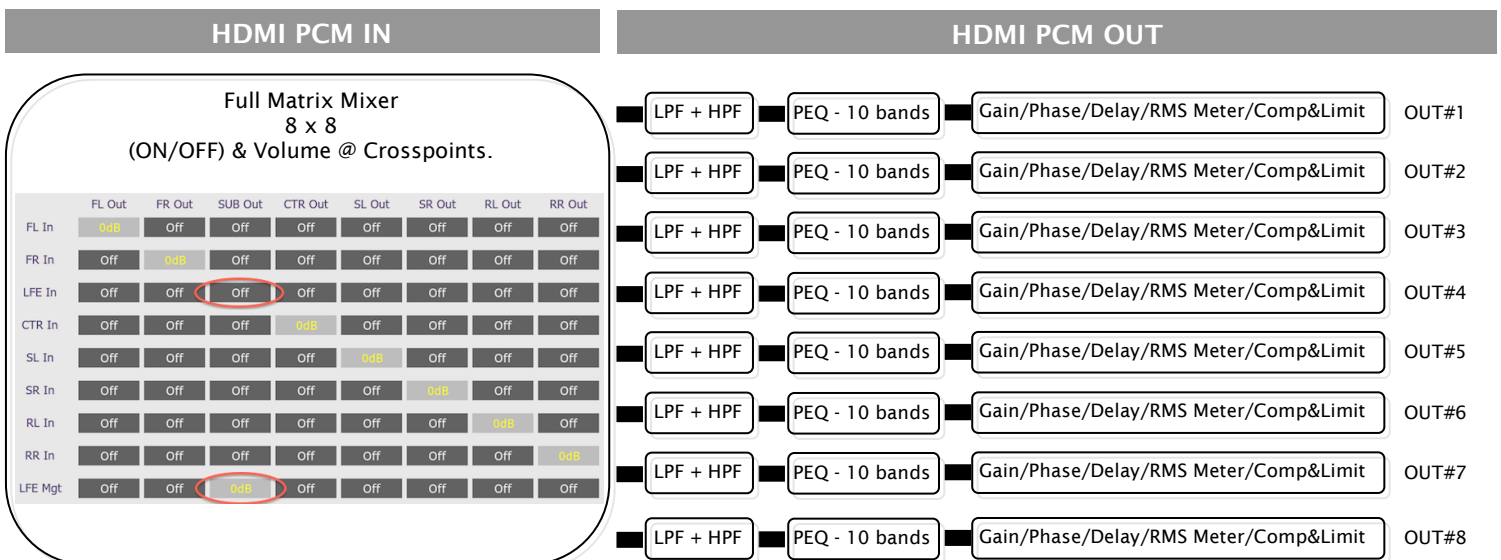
HDMI PCM IN

HDMI PCM OUT

Full Matrix Mixer
8 x 8
(ON/OFF) & Volume @ Crosspoints.

| | FL Out | FR Out | SUB Out | CTR Out | SL Out | SR Out | RL Out | RR Out |
|---|---|---|---|---|---|---|---|---|
| FL In | 0dB | Off | Off | Off | Off | Off | Off | Off |
| FR In | Off | 0dB | Off | Off | Off | Off | Off | Off |
| LFE In | Off | Off | Off | Off | Off | Off | Off | Off |
| CTR In | Off | Off | Off | 0dB | Off | Off | Off | Off |
| SL In | Off | Off | Off | Off | 0dB | Off | Off | Off |
| SR In | Off | Off | Off | Off | Off | 0dB | Off | Off |
| RL In | Off | Off | Off | Off | Off | Off | 0dB | Off |
| RR In | Off | Off | Off | Off | Off | Off | Off | 0dB |
| LFE Mgt | Off | Off | 0dB | Off | Off | Off | Off | Off |

LPF + HPF | PEQ - 10 bands | Gain/Phase/Delay/RMS Meter/Comp&Limit | OUT#1
LPF + HPF | PEQ - 10 bands | Gain/Phase/Delay/RMS Meter/Comp&Limit | OUT#2
LPF + HPF | PEQ - 10 bands | Gain/Phase/Delay/RMS Meter/Comp&Limit | OUT#3
LPF + HPF | PEQ - 10 bands | Gain/Phase/Delay/RMS Meter/Comp&Limit | OUT#4
LPF + HPF | PEQ - 10 bands | Gain/Phase/Delay/RMS Meter/Comp&Limit | OUT#5
LPF + HPF | PEQ - 10 bands | Gain/Phase/Delay/RMS Meter/Comp&Limit | OUT#6
LPF + HPF | PEQ - 10 bands | Gain/Phase/Delay/RMS Meter/Comp&Limit | OUT#7
LPF + HPF | PEQ - 10 bands | Gain/Phase/Delay/RMS Meter/Comp&Limit | OUT#8